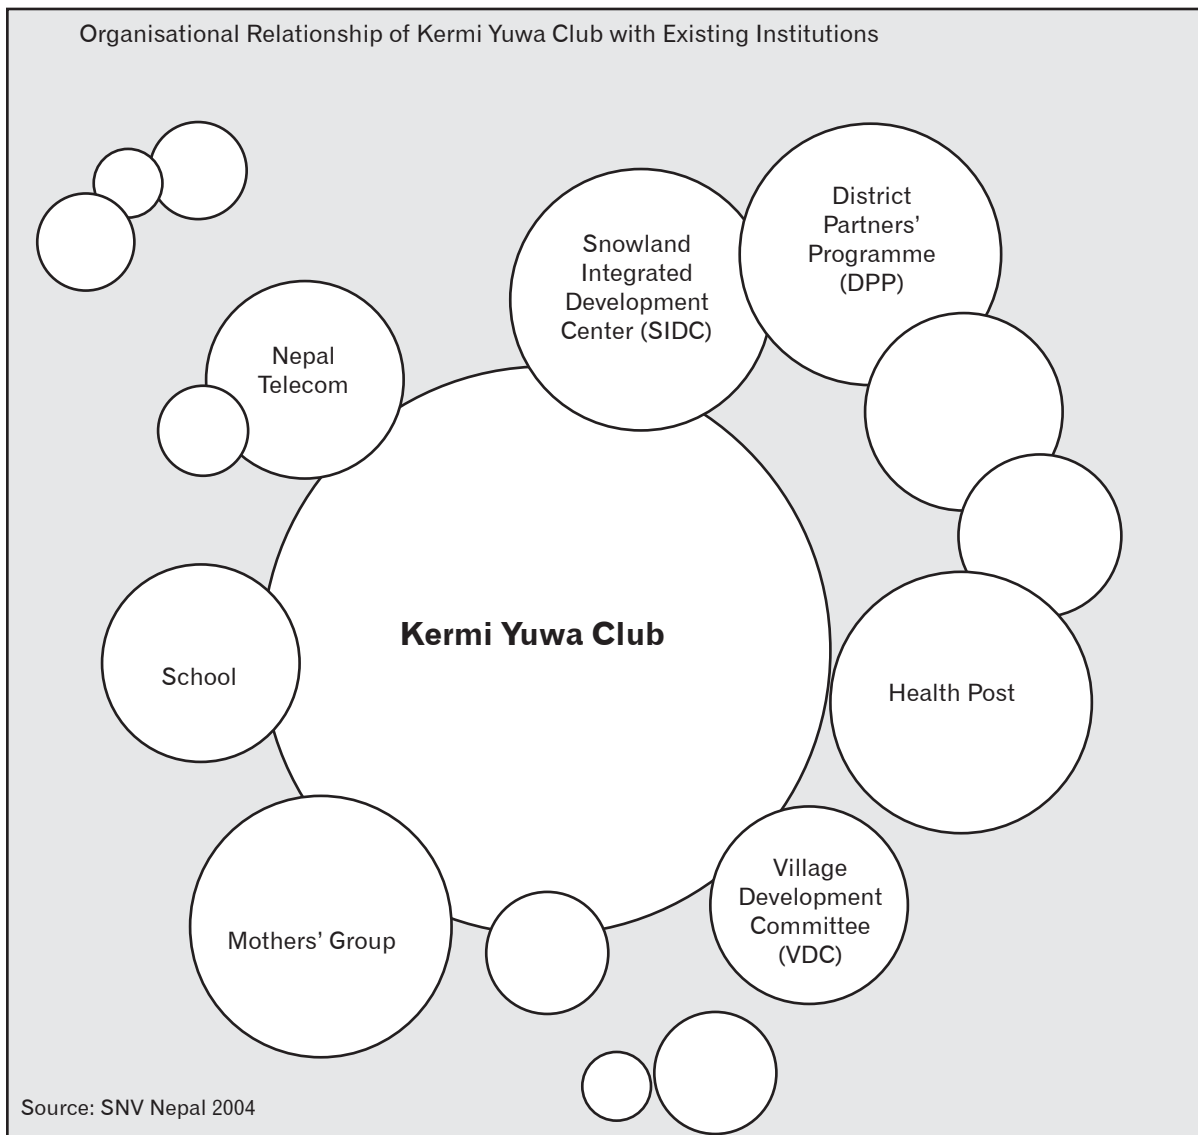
Organisational Relationship of Kermi Yuwa Club with Existing Institutions

Snowland Integrated Development Center (SIDC)

District Partners' Programme (DPP)

Nepal Telecom

Kermi Yuwa Club

School

Health Post

Village Development Committee (VDC)

Mothers' Group

Source: SNV Nepal 2004